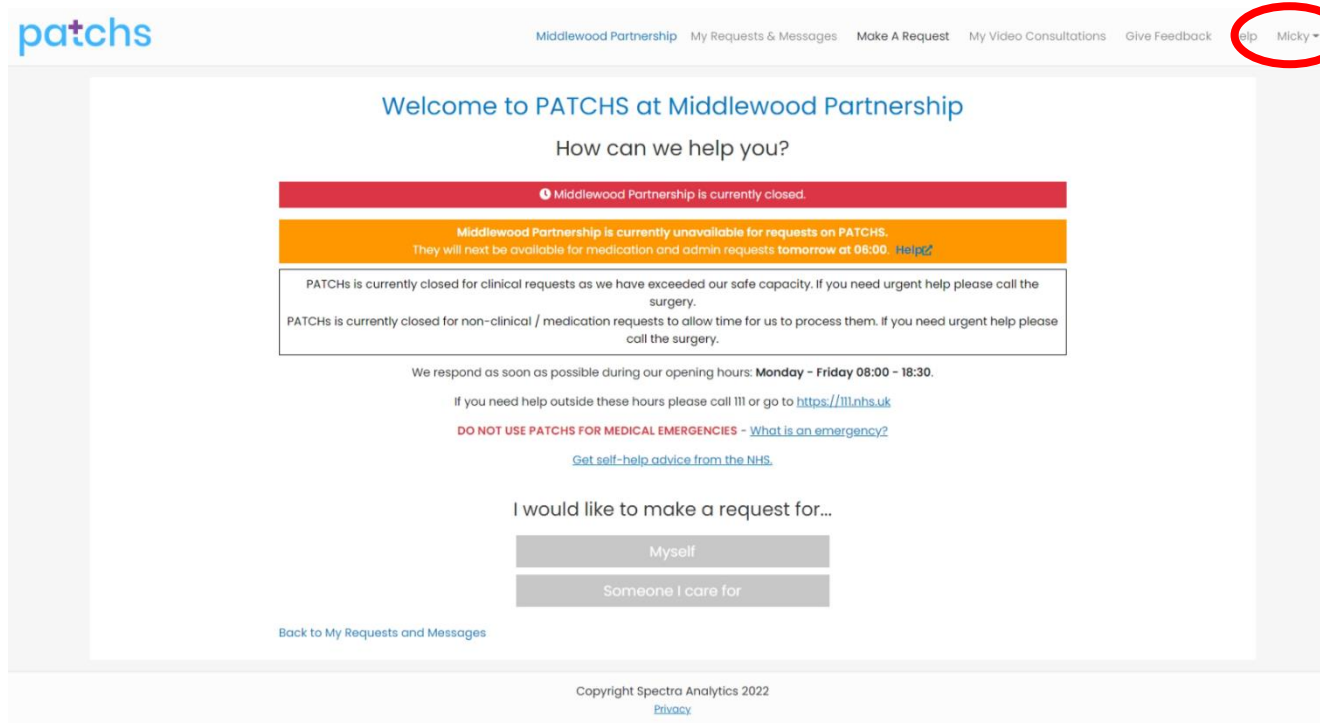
patchs

Middlewood Partnership My Requests & Messages Make A Request My Video Consultations Give Feedback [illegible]elp Micky

Welcome to PATCHS at Middlewood Partnership

How can we help you?

Middlewood Partnership is currently closed.

Middlewood Partnership is currently unavailable for requests on PATCHS.
They will next be available for medication and admin requests **tomorrow at 06:00**. Help

PATCHs is currently closed for clinical requests as we have exceeded our safe capacity. If you need urgent help please call the surgery.
PATCHs is currently closed for non-clinical / medication requests to allow time for us to process them. If you need urgent help please call the surgery.

We respond as soon as possible during our opening hours: **Monday - Friday 08:00 - 18:30**.

If you need help outside these hours please call 111 or go to https://111.nhs.uk

DO NOT USE PATCHS FOR MEDICAL EMERGENCIES - What is an emergency?

Get self-help advice from the NHS.

I would like to make a request for...

Myself

Someone I care for

Back to My Requests and Messages

Copyright Spectra Analytics 2022
Privacy